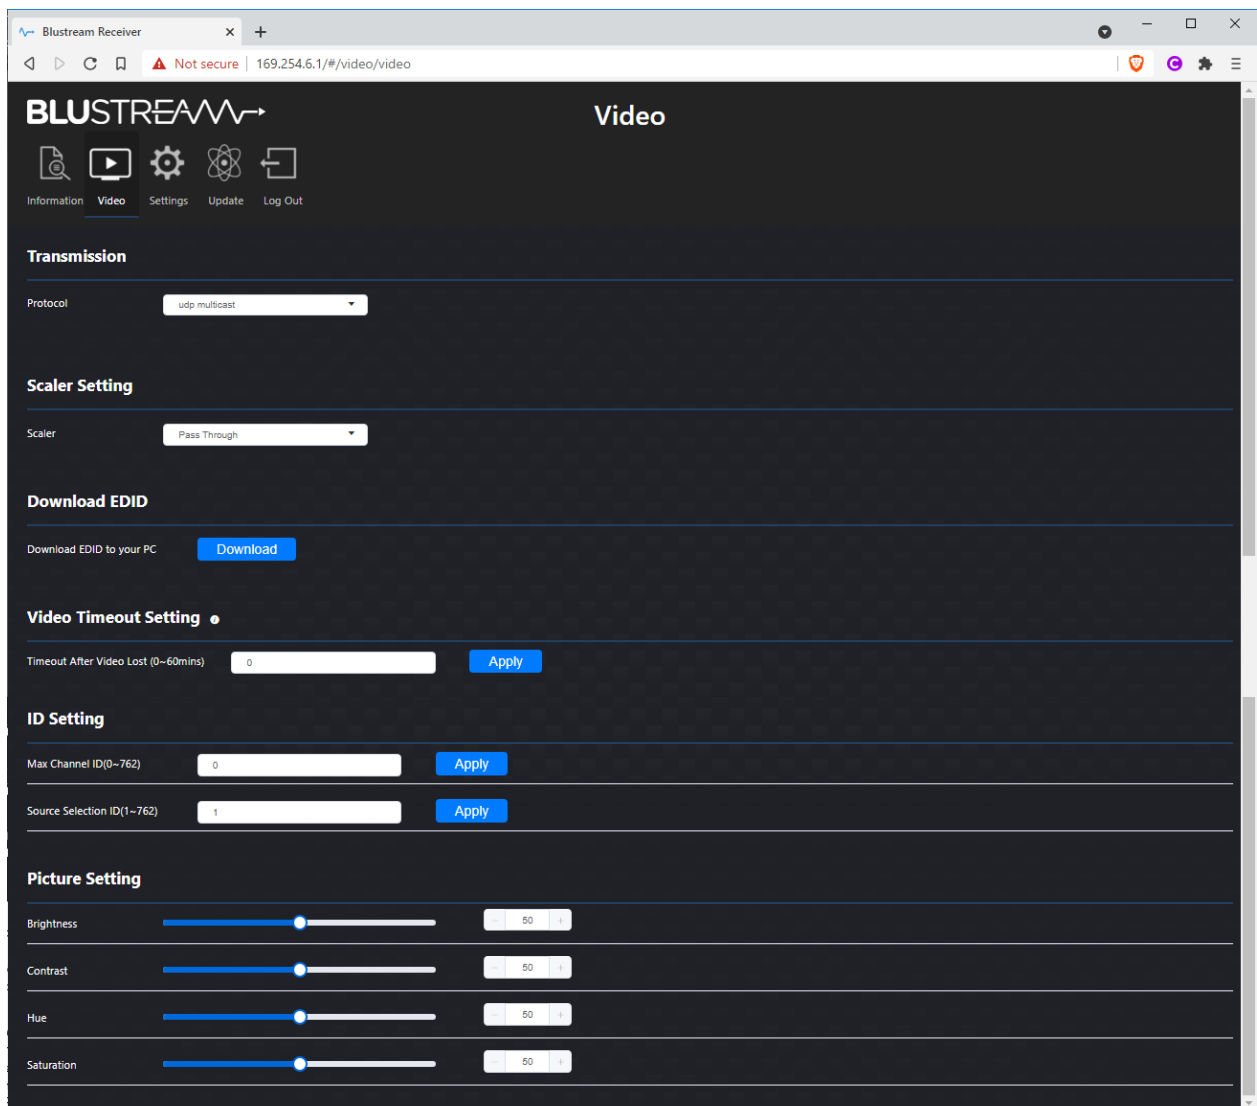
Blustream Receiver

Not secure | 169.254.6.1/#/video/video

BLUSTREAM

Video

Information Video Settings Update Log Out

Transmission

Protocol udp multicast

Scaler Setting

Scaler Pass Through

Download EDID

Download EDID to your PC Download

Video Timeout Setting

Timeout After Video Lost (0~60mins) 0 Apply

ID Setting

Max Channel ID(0~762) 0 Apply

Source Selection ID(1~762) 1 Apply

Picture Setting

Brightness - 50 +

Contrast - 50 +

Hue - 50 +

Saturation - 50 +